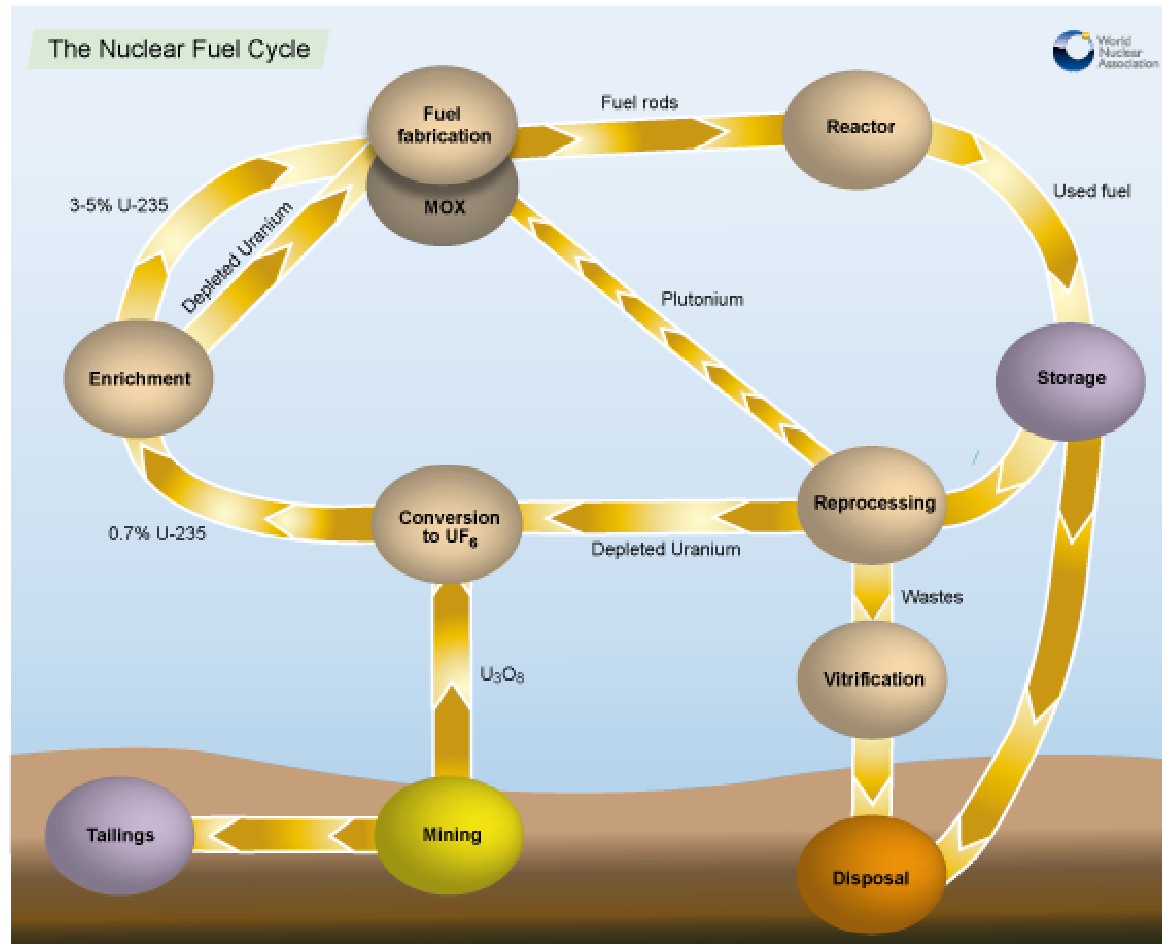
The Nuclear Fuel Cycle

World Nuclear Association

Fuel fabrication

MOX

Fuel rods

Reactor

Used fuel

3-5% U-235

Depleted Uranium

Plutonium

Enrichment

Storage

Reprocessing

Conversion to $UF_6$

0.7% U-235

Depleted Uranium

Wastes

$U_3O_8$

Vitrification

Tailings

Mining

Disposal